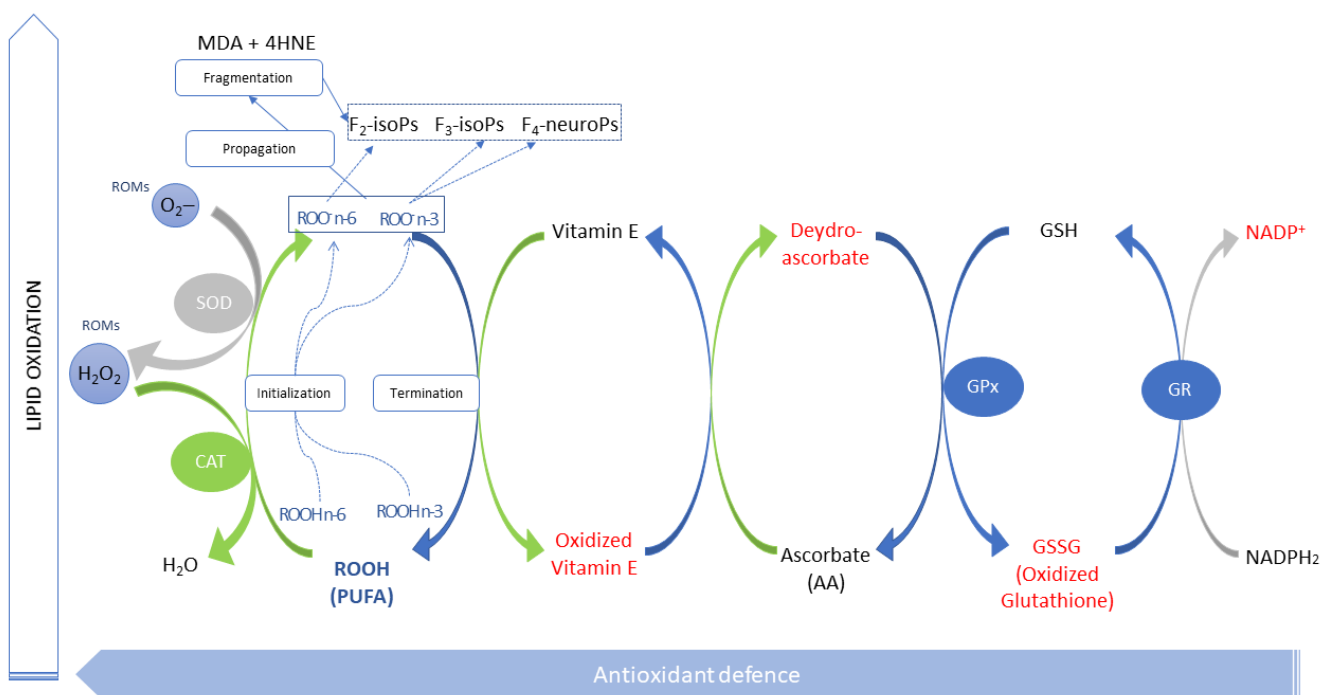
LIPID OXIDATION

MDA + 4HNE

Fragmentation

Propagation

$F_2$-isoPs $F_3$-isoPs $F_4$-neuroPs

ROMs

$O_2$–

SOD

ROMs

$H_2O_2$

CAT

$H_2O$

ROO˙n-6 ROO˙n-3

Initialization

Termination

ROOHn-6 ROOHn-3

ROOH
(PUFA)

Vitamin E

Oxidized
Vitamin E

Deydro-
ascorbate

Ascorbate
(AA)

GSH

GPx

GSSG
(Oxidized
Glutathione)

GR

NADP⁺

NADPH₂

Antioxidant defence